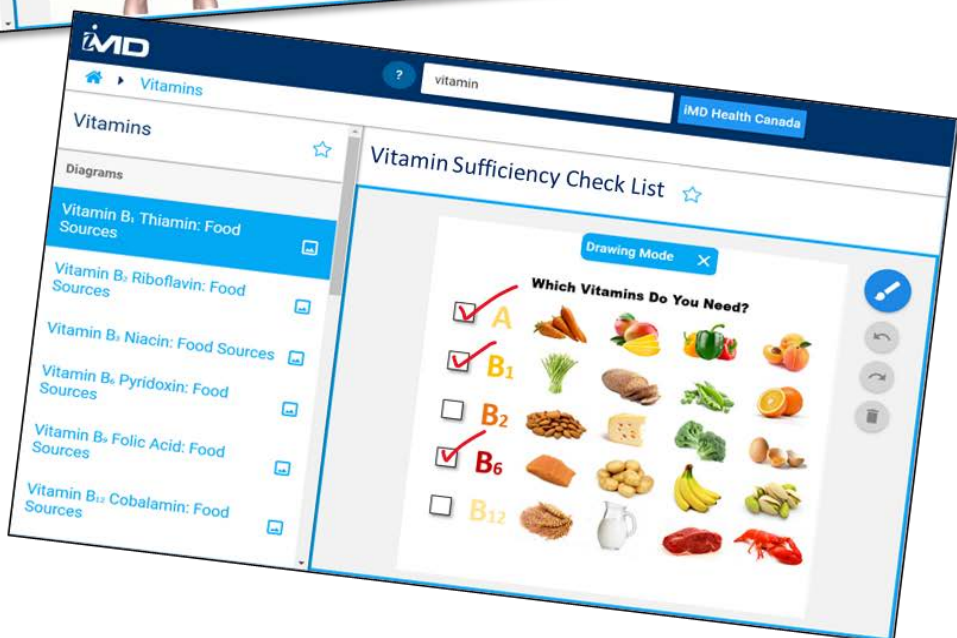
iMD

Vitamins

?

vitamin

iMD Health Canada

Vitamins

Diagrams

Vitamin $B_1$ Thiamin: Food Sources

Vitamin $B_2$ Riboflavin: Food Sources

Vitamin $B_3$ Niacin: Food Sources

Vitamin $B_6$ Pyridoxin: Food Sources

Vitamin $B_9$ Folic Acid: Food Sources

Vitamin $B_{12}$ Cobalamin: Food Sources

Vitamin Sufficiency Check List

Drawing Mode

Which Vitamins Do You Need?

A

$B_1$

$B_2$

$B_6$

$B_{12}$